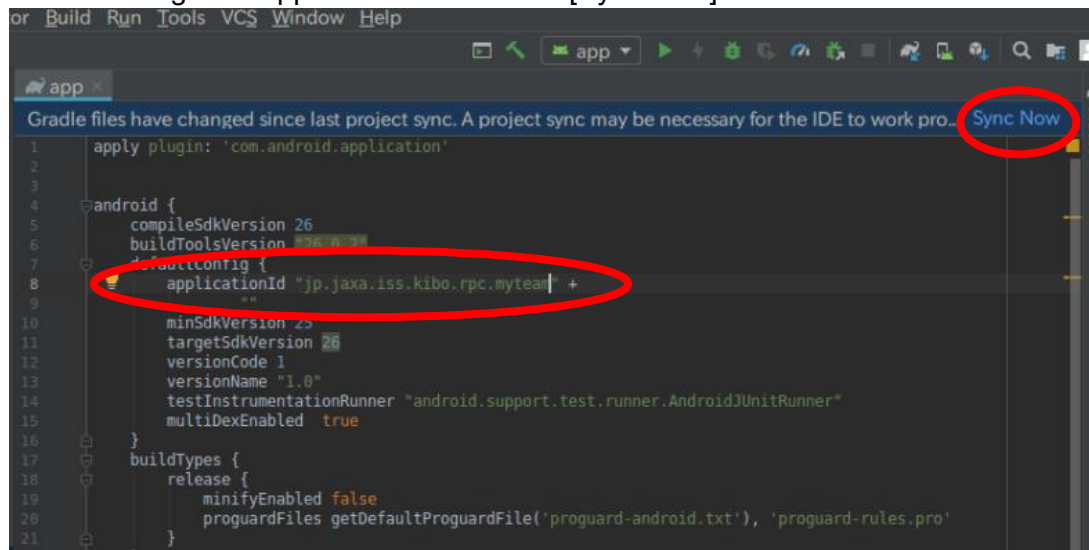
or Build Run Tools VCS Window Help

app

app

Gradle files have changed since last project sync. A project sync may be necessary for the IDE to work pro... Sync Now

1 apply plugin: 'com.android.application'
2
3
4 android {
5 compileSdkVersion 26
6 buildToolsVersion "26.0.2"
7 defaultConfig {
8 applicationId "jp.jaxa.iss.kibo.rpc.myteam" +
9 ""
10 minSdkVersion 25
11 targetSdkVersion 26
12 versionCode 1
13 versionName "1.0"
14 testInstrumentationRunner "android.support.test.runner.AndroidJUnitRunner"
15 multiDexEnabled true
16 }
17 buildTypes {
18 release {
19 minifyEnabled false
20 proguardFiles getDefaultProguardFile('proguard-android.txt'), 'proguard-rules.pro'
21 }